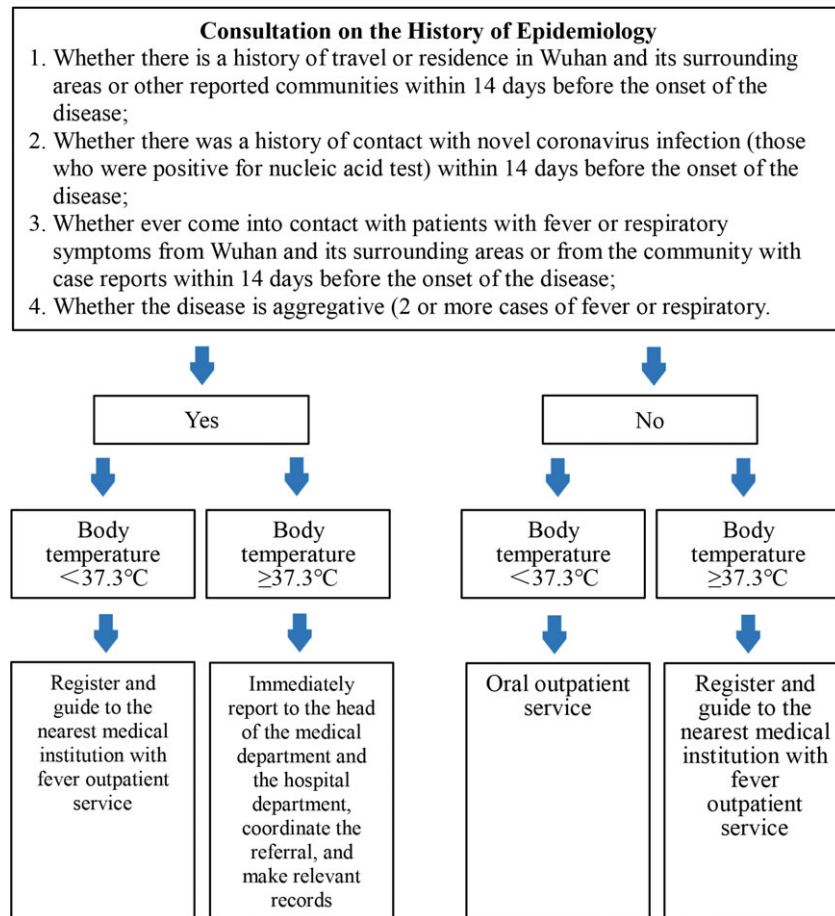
**Consultation on the History of Epidemiology**

1. Whether there is a history of travel or residence in Wuhan and its surrounding areas or other reported communities within 14 days before the onset of the disease;
2. Whether there was a history of contact with novel coronavirus infection (those who were positive for nucleic acid test) within 14 days before the onset of the disease;
3. Whether ever come into contact with patients with fever or respiratory symptoms from Wuhan and its surrounding areas or from the community with case reports within 14 days before the onset of the disease;
4. Whether the disease is aggregative (2 or more cases of fever or respiratory.

Yes

No

Body temperature $<37.3℃$

Body temperature $\geq37.3℃$

Body temperature $<37.3℃$

Body temperature $\geq37.3℃$

Register and guide to the nearest medical institution with fever outpatient service

Immediately report to the head of the medical department and the hospital department, coordinate the referral, and make relevant records

Oral outpatient service

Register and guide to the nearest medical institution with fever outpatient service